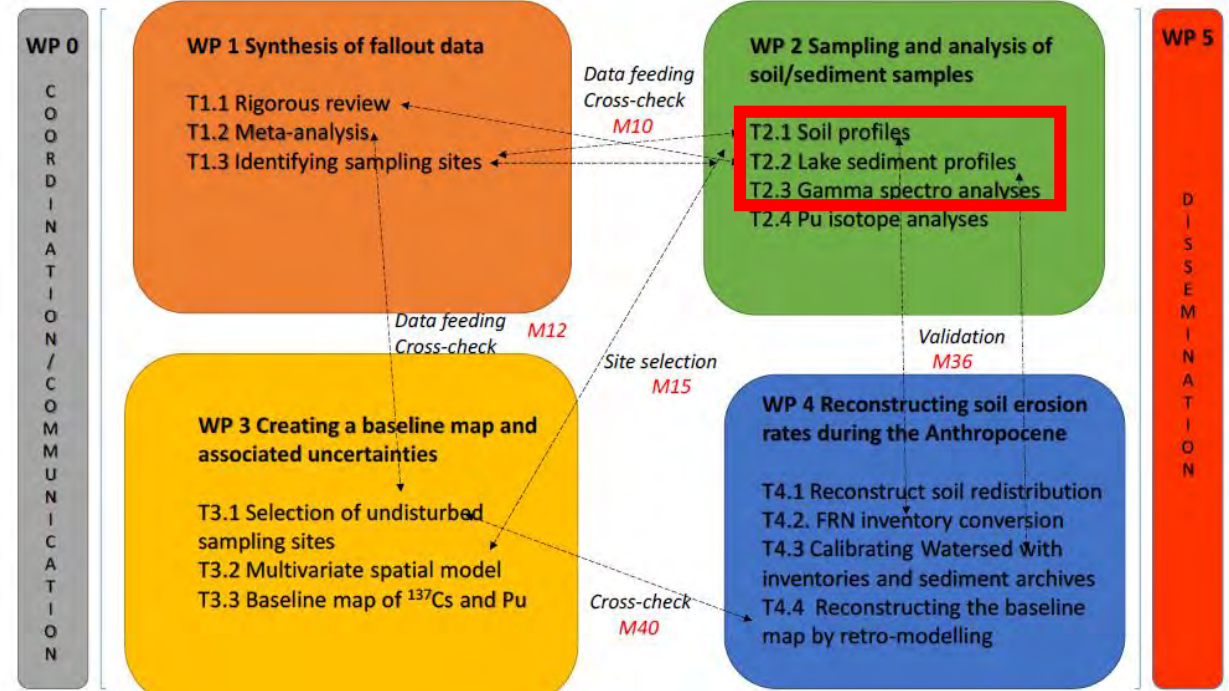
WP 0

COORDINATION/COMMUNICATION

WP 1 Synthesis of fallout data

T1.1 Rigorous review
T1.2 Meta-analysis
T1.3 Identifying sampling sites

Data feeding
Cross-check
M10

WP 2 Sampling and analysis of soil/sediment samples

T2.1 Soil profiles
T2.2 Lake sediment profiles
T2.3 Gamma spectro analyses
T2.4 Pu isotope analyses

WP 5

DISSEMINATION

Data feeding
Cross-check
M12

Site selection
M15

Validation
M36

WP 3 Creating a baseline map and associated uncertainties

T3.1 Selection of undisturbed sampling sites
T3.2 Multivariate spatial model
T3.3 Baseline map of $^{137}$Cs and Pu

Cross-check
M40

WP 4 Reconstructing soil erosion rates during the Anthropocene

T4.1 Reconstruct soil redistribution
T4.2. FRN inventory conversion
T4.3 Calibrating Watersed with inventories and sediment archives
T4.4 Reconstructing the baseline map by retro-modelling